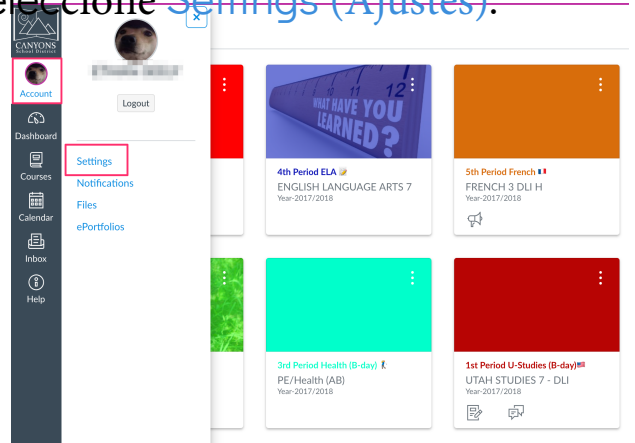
eleccione Settings (Ajustes).

CANYONS School District

Account
Dashboard
Courses
Calendar
Inbox
Help

Logout

Settings
Notifications
Files
ePortfolios

WHAT HAVE YOU LEARNED?
12

4th Period ELA
ENGLISH LANGUAGE ARTS 7
Year-2017/2018

5th Period French
FRENCH 3 DLI H
Year-2017/2018

3rd Period Health (B-day)
PE/Health (AB)
Year-2017/2018

1st Period U-Studies (B-day)
UTAH STUDIES 7 - DLI
Year-2017/2018